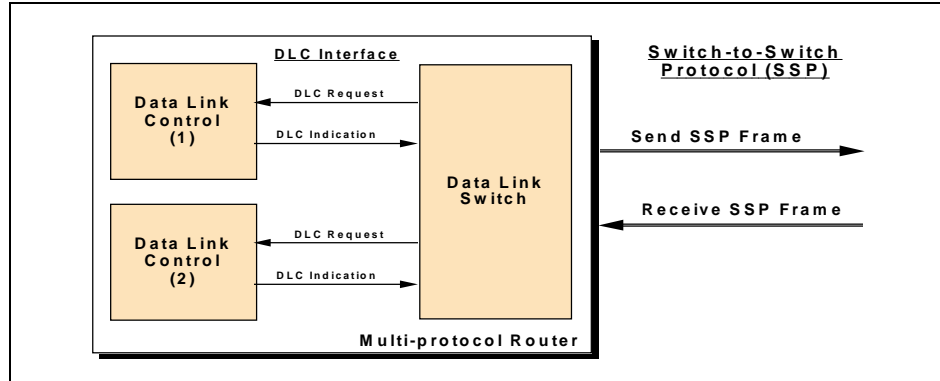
DLC Interface

Switch-to-Switch Protocol (SSP)

Data Link Control (1)

DLC Request

DLC Indication

Send SSP Frame

Data Link Switch

Receive SSP Frame

Data Link Control (2)

DLC Request

DLC Indication

Multi-protocol Router